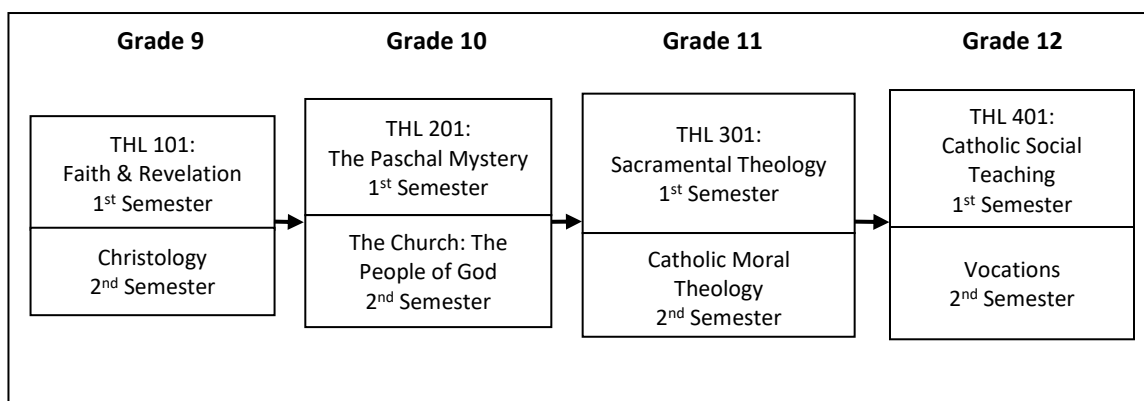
Grade 9

THL 101:
Faith & Revelation
1$^{st}$ Semester

Christology
2$^{nd}$ Semester

Grade 10

THL 201:
The Paschal Mystery
1$^{st}$ Semester

The Church: The People of God
2$^{nd}$ Semester

Grade 11

THL 301:
Sacramental Theology
1$^{st}$ Semester

Catholic Moral Theology
2$^{nd}$ Semester

Grade 12

THL 401:
Catholic Social Teaching
1$^{st}$ Semester

Vocations
2$^{nd}$ Semester